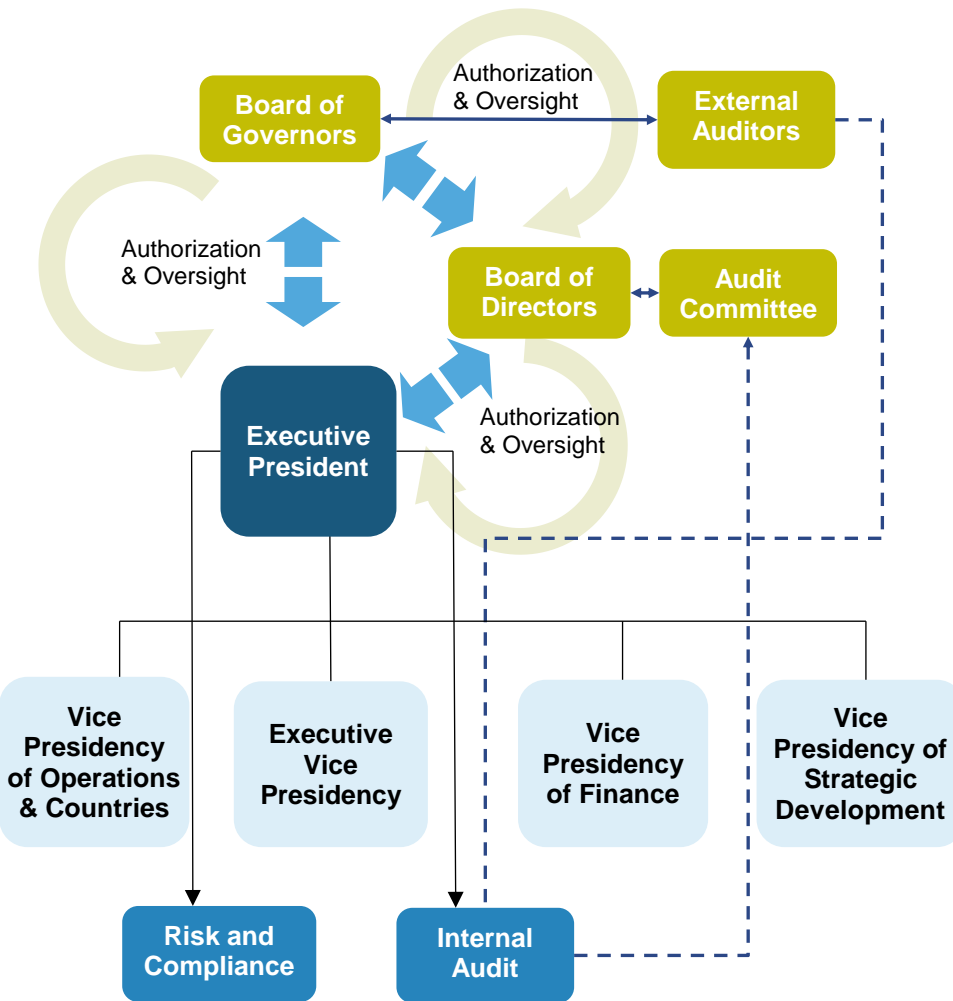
Board of Governors

Authorization & Oversight

External Auditors

Authorization & Oversight

Board of Directors

Audit Committee

Executive President

Authorization & Oversight

Vice Presidency of Operations & Countries

Executive Vice Presidency

Vice Presidency of Finance

Vice Presidency of Strategic Development

Risk and Compliance

Internal Audit